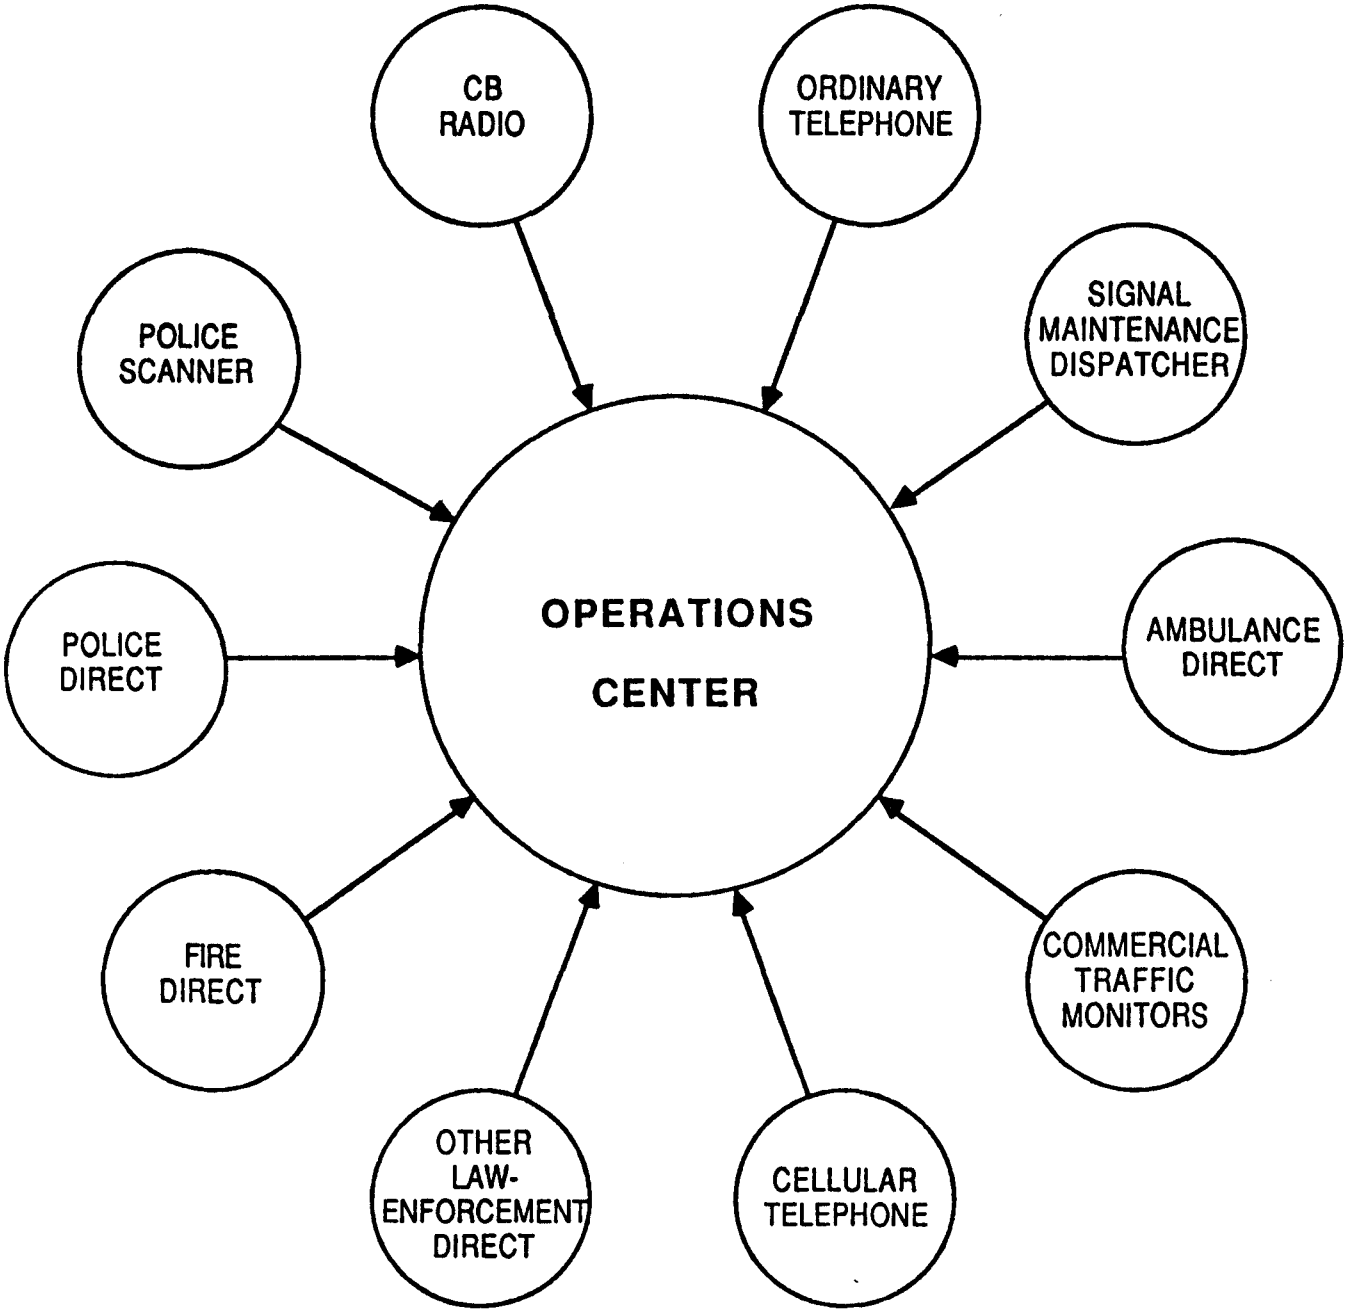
CB RADIO

ORDINARY TELEPHONE

POLICE SCANNER

SIGNAL MAINTENANCE DISPATCHER

OPERATIONS CENTER

POLICE DIRECT

AMBULANCE DIRECT

FIRE DIRECT

COMMERCIAL TRAFFIC MONITORS

OTHER LAW-ENFORCEMENT DIRECT

CELLULAR TELEPHONE